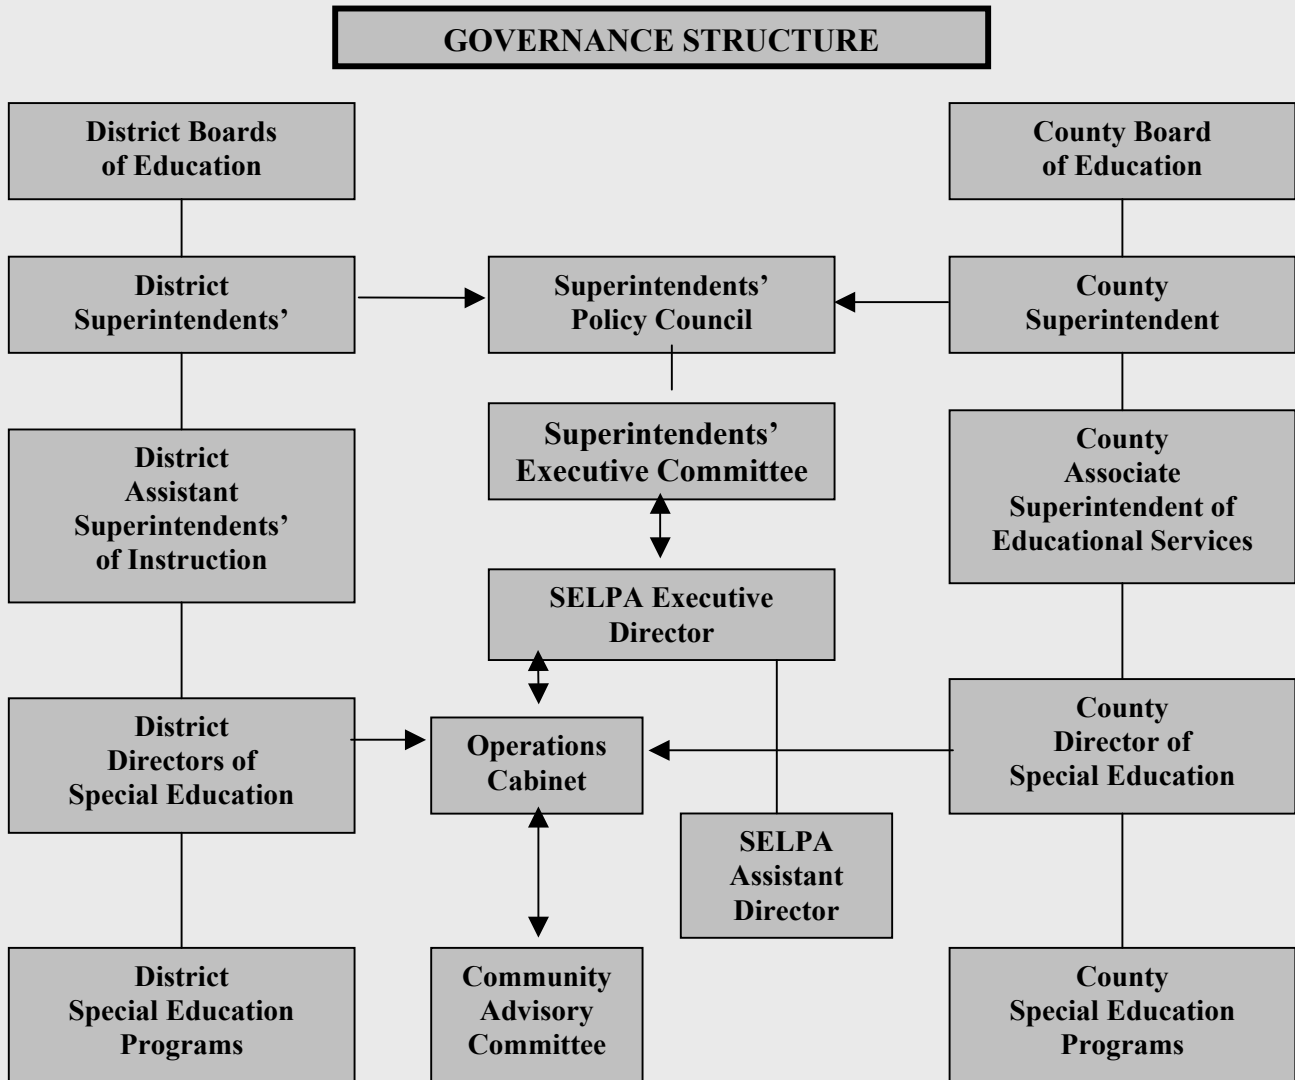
GOVERNANCE STRUCTURE

District Boards of Education

District Superintendents'

District Assistant Superintendents' of Instruction

District Directors of Special Education

District Special Education Programs

Superintendents' Policy Council

Superintendents' Executive Committee

SELPA Executive Director

Operations Cabinet

SELPA Assistant Director

Community Advisory Committee

County Board of Education

County Superintendent

County Associate Superintendent of Educational Services

County Director of Special Education

County Special Education Programs